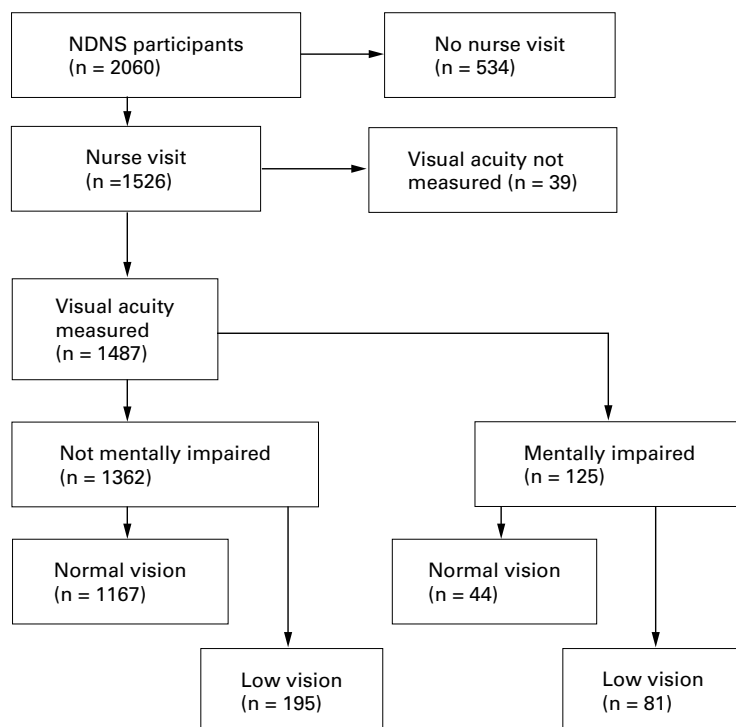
NDNS participants
(n = 2060)

No nurse visit
(n = 534)

Nurse visit
(n =1526)

Visual acuity not measured (n = 39)

Visual acuity measured
(n = 1487)

Not mentally impaired
(n = 1362)

Mentally impaired
(n = 125)

Normal vision
(n = 1167)

Low vision
(n = 195)

Normal vision
(n = 44)

Low vision
(n = 81)